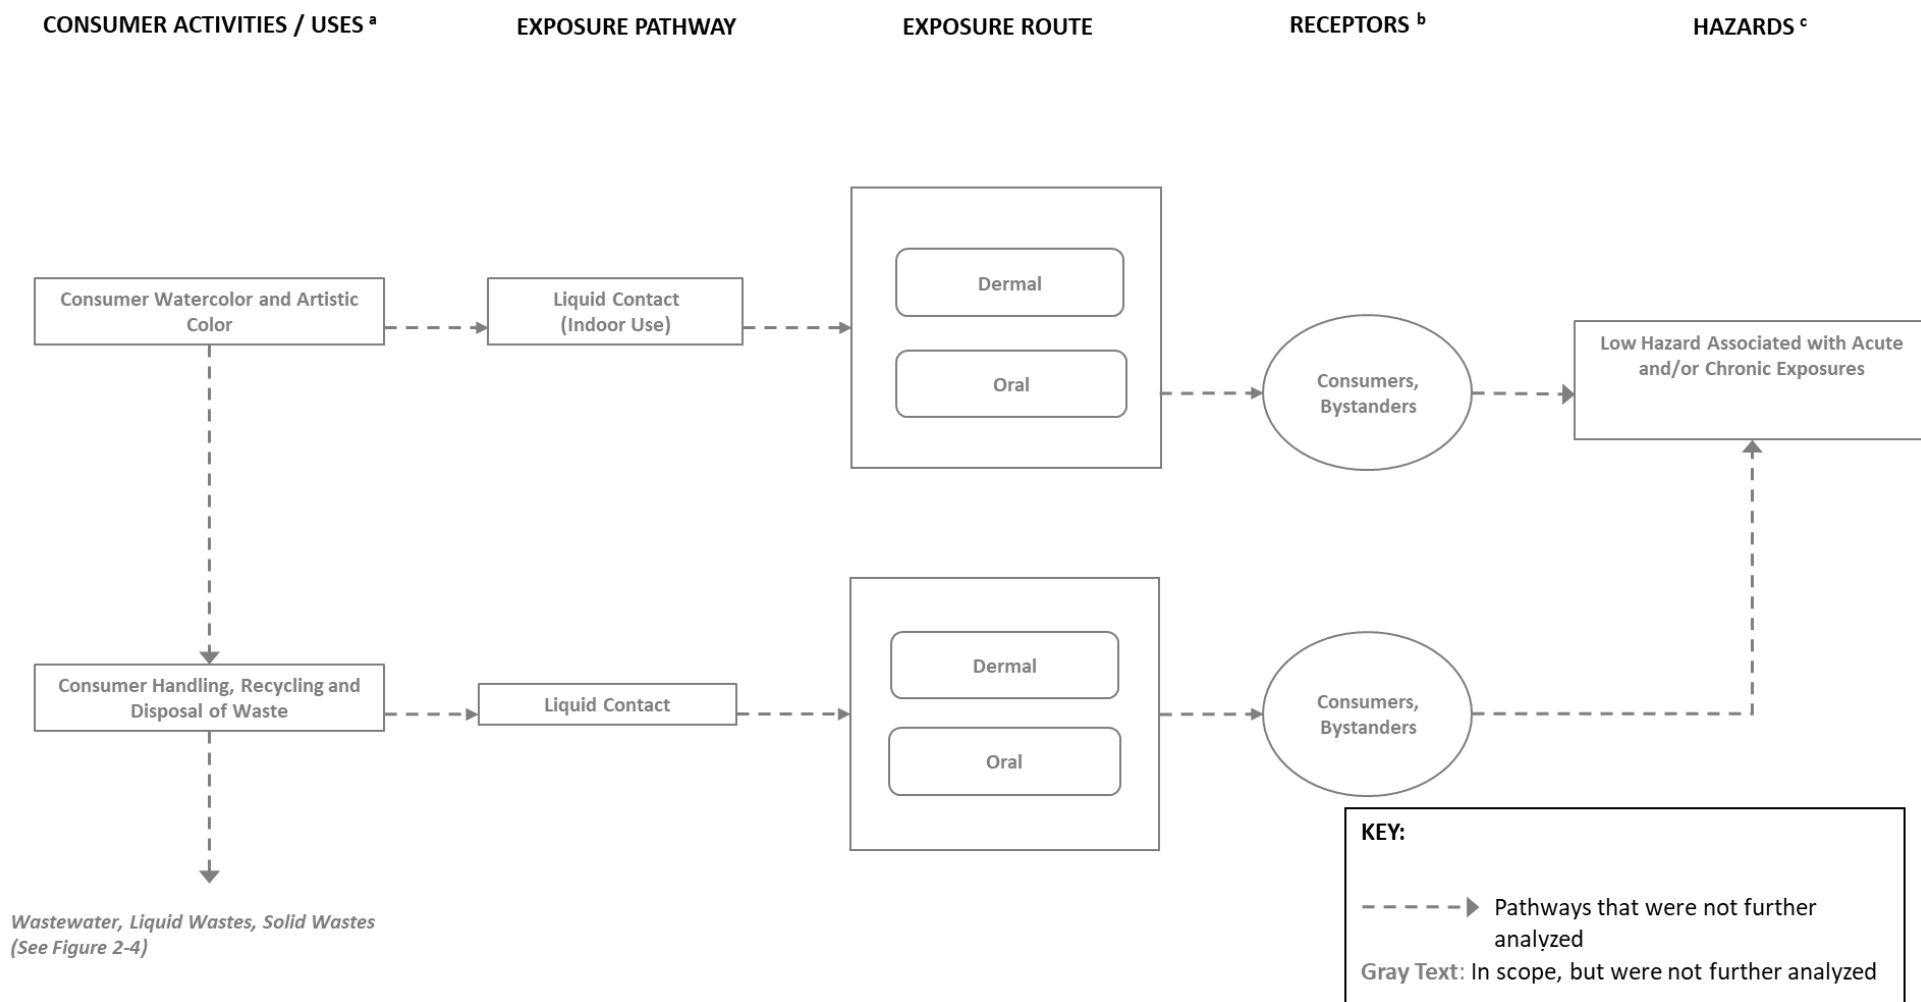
CONSUMER ACTIVITIES / USES $^{a}$

EXPOSURE PATHWAY

EXPOSURE ROUTE

RECEPTORS $^{b}$

HAZARDS $^{c}$

Consumer Watercolor and Artistic Color

Liquid Contact (Indoor Use)

Dermal

Oral

Consumers, Bystanders

Low Hazard Associated with Acute and/or Chronic Exposures

Consumer Handling, Recycling and Disposal of Waste

Liquid Contact

Dermal

Oral

Consumers, Bystanders

Wastewater, Liquid Wastes, Solid Wastes (See Figure 2-4)

KEY:

Pathways that were not further analyzed

Gray Text: In scope, but were not further analyzed